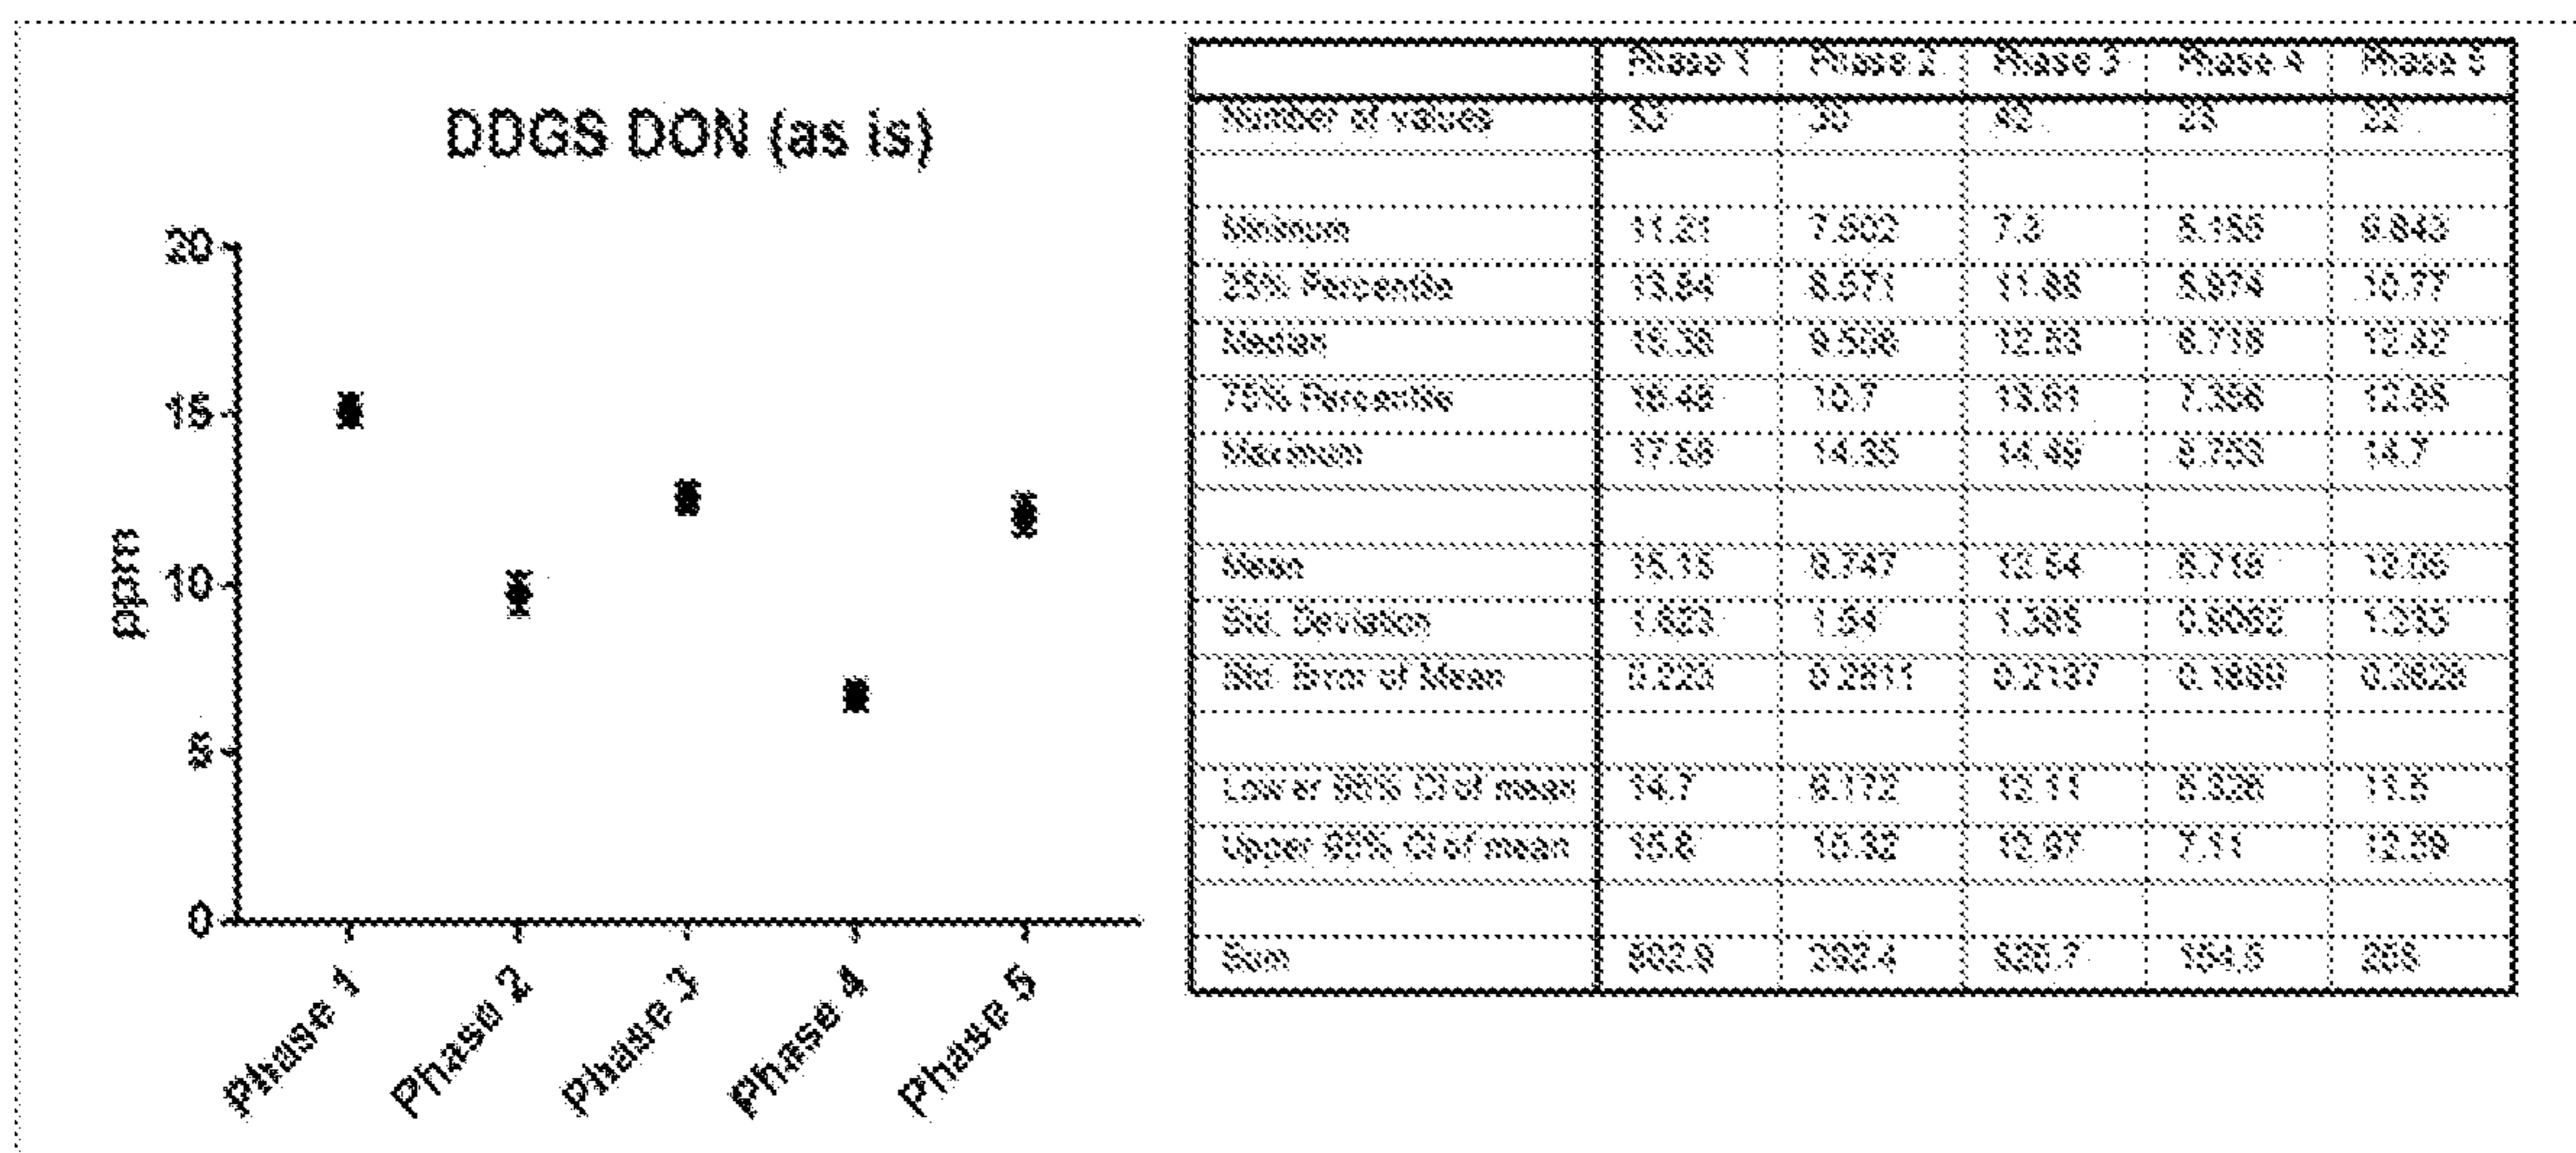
DDGS DON (as is)

20
15
10
5
0
ppm

Phase 1
Phase 2
Phase 3
Phase 4
Phase 5

| | Phase 1 | Phase 2 | Phase 3 | Phase 4 | Phase 5 |
|---|---|---|---|---|---|
| Number of values | 53 | 30 | 40 | 23 | 22 |
| | | | | | |
| Minimum | 11.21 | 7.502 | 7.3 | 5.195 | 9.843 |
| 25% Percentile | 13.84 | 8.571 | 11.88 | 5.874 | 10.77 |
| Median | 15.30 | 9.508 | 12.53 | 6.718 | 12.42 |
| 75% Percentile | 16.48 | 10.7 | 13.61 | 7.356 | 12.95 |
| Maximum | 17.58 | 14.35 | 14.46 | 8.753 | 14.7 |
| | | | | | |
| Mean | 15.15 | 9.747 | 12.54 | 6.718 | 12.05 |
| Std. Deviation | 1.623 | 1.54 | 1.385 | 0.8052 | 1.233 |
| Std. Error of Mean | 0.223 | 0.2811 | 0.2137 | 0.1680 | 0.2628 |
| | | | | | |
| Lower 95% CI of mean | 14.7 | 9.172 | 12.11 | 6.326 | 11.5 |
| Upper 95% CI of mean | 15.6 | 10.32 | 12.97 | 7.11 | 12.59 |
| | | | | | |
| Sum | 802.9 | 292.4 | 526.7 | 154.5 | 265 |